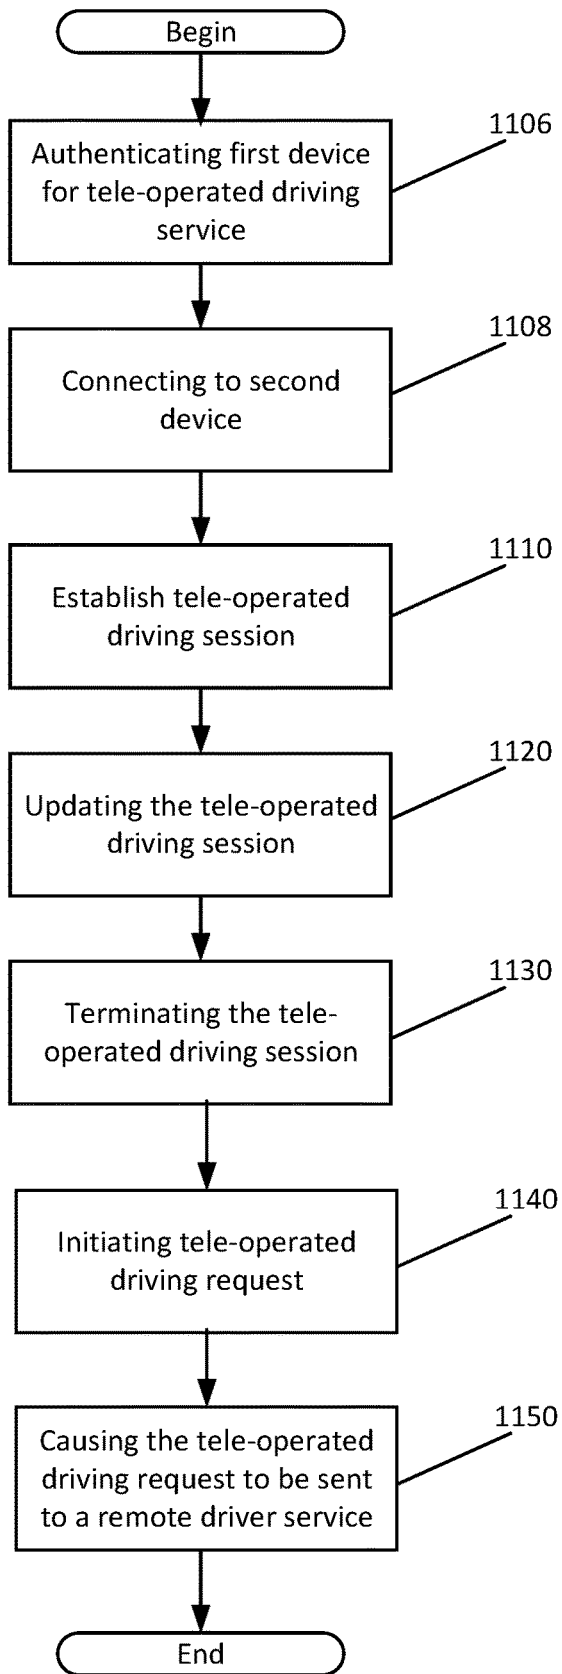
Begin

Authenticating first device for tele-operated driving service

1106

Connecting to second device

1108

Establish tele-operated driving session

1110

Updating the tele-operated driving session

1120

Terminating the tele-operated driving session

1130

Initiating tele-operated driving request

1140

Causing the tele-operated driving request to be sent to a remote driver service

1150

End